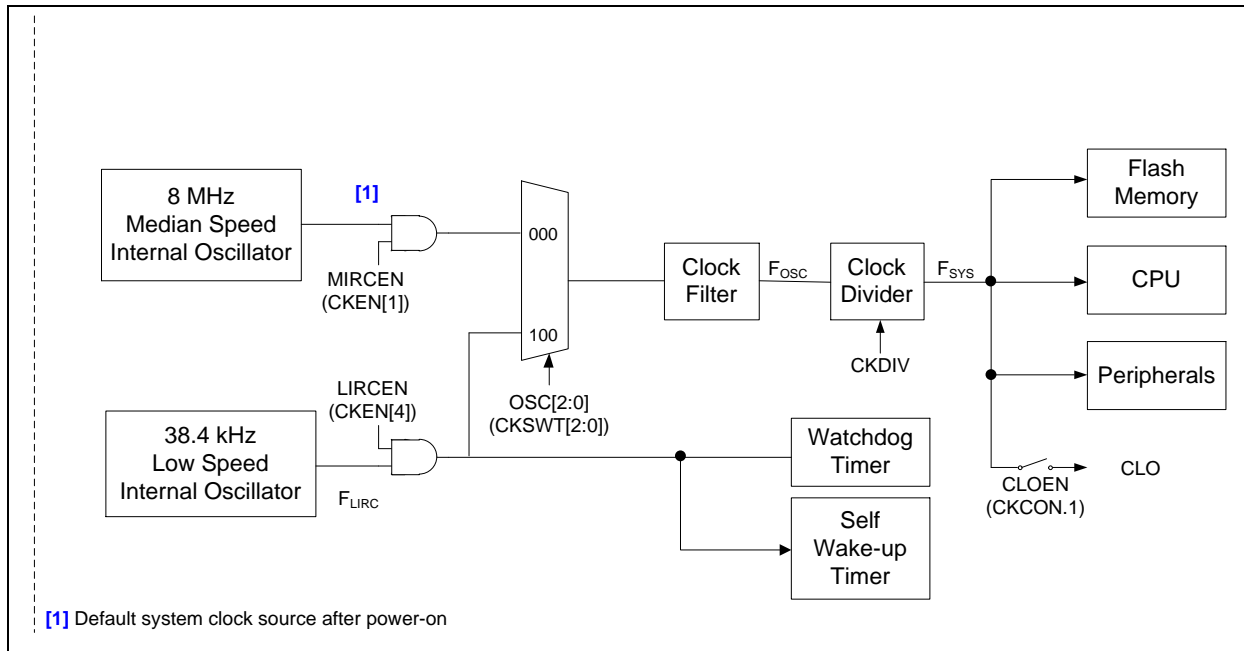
8 MHz
Median Speed
Internal Oscillator

[1]

MIRCEN
(CKEN[1])

000

100

LIRCEN
(CKEN[4])

OSC[2:0]
(CKSWT[2:0])

38.4 kHz
Low Speed
Internal Oscillator

$F_{LIRC}$

Clock
Filter

$F_{OSC}$

Clock
Divider

CKDIV

$F_{SYS}$

Flash
Memory

CPU

Peripherals

CLO

CLOEN
(CKCON.1)

Watchdog
Timer

Self
Wake-up
Timer

[1] Default system clock source after power-on